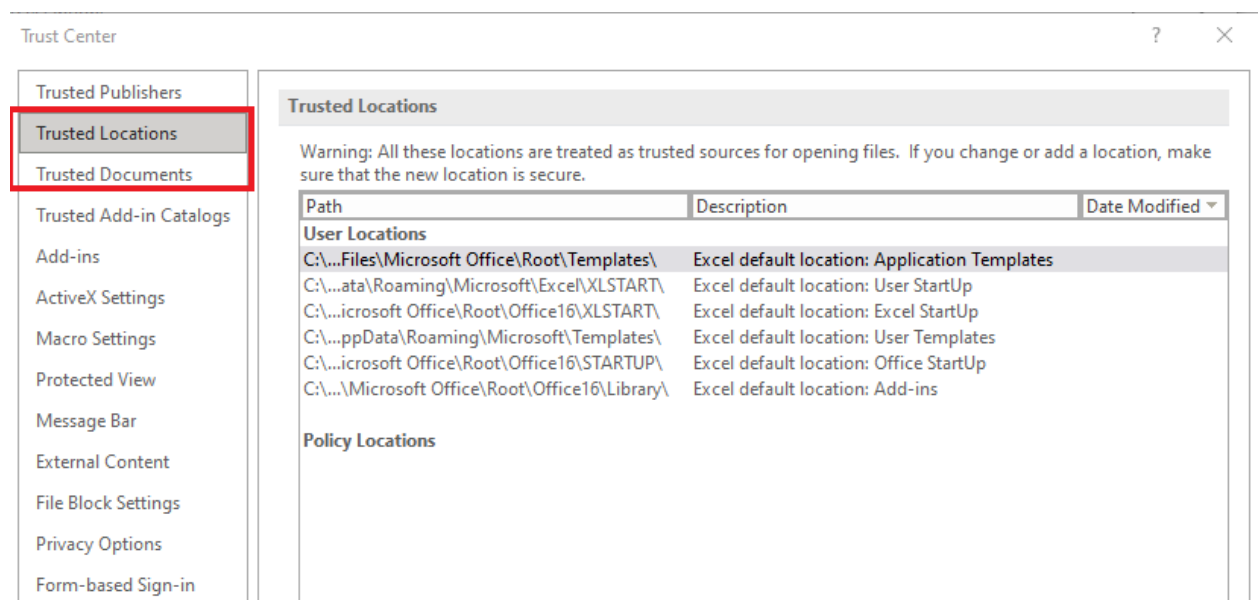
Trust Center

?

Trusted Publishers
Trusted Locations
Trusted Documents
Trusted Add-in Catalogs
Add-ins
ActiveX Settings
Macro Settings
Protected View
Message Bar
External Content
File Block Settings
Privacy Options
Form-based Sign-in

Trusted Locations

Warning: All these locations are treated as trusted sources for opening files. If you change or add a location, make sure that the new location is secure.

| Path | Description | Date Modified |
|---|---|---|
| User Locations | | |
| C:\...Files\Microsoft Office\Root\Templates\ | Excel default location: Application Templates | |
| C:\...ata\Roaming\Microsoft\Excel\XLSTART\ | Excel default location: User StartUp | |
| C:\...icrosoft Office\Root\Office16\XLSTART\ | Excel default location: Excel StartUp | |
| C:\...ppData\Roaming\Microsoft\Templates\ | Excel default location: User Templates | |
| C:\...icrosoft Office\Root\Office16\STARTUP\ | Excel default location: Office StartUp | |
| C:\...\Microsoft Office\Root\Office16\Library\ | Excel default location: Add-ins | |
| Policy Locations | | |